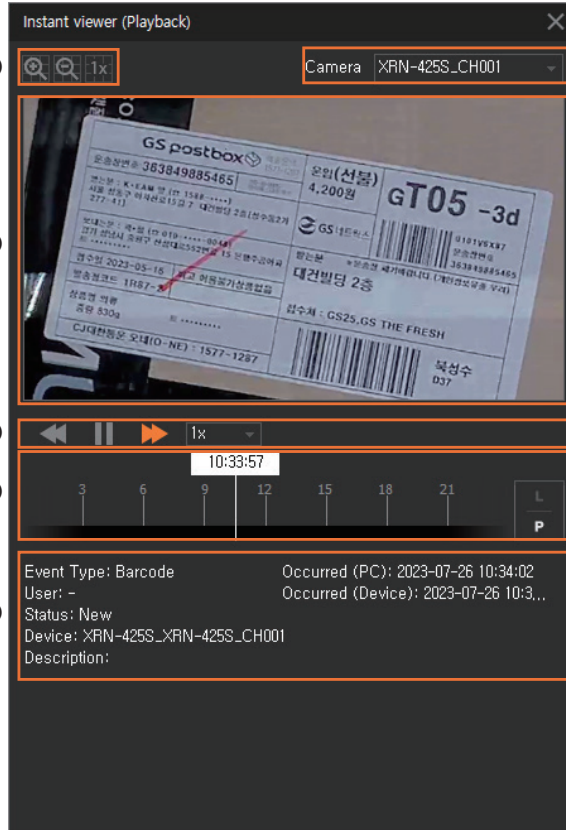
Instant viewer (Playback)

1x

Camera XRN-425S_CH001

GS postbox
운송장번호 383849885465
운임(선불) 4,200원
GT05 -3d
GS 네트웍스
대건빌딩 2층
2023-05-15
1R87-
830g
접수처 : CS25,GS THE FRESH
CJ대한통운 오네(O-NE) : 1577-1287
북성수
D37

1x

10:33:57

3 6 9 12 15 18 21

L
P

Event Type: Barcode
User: -
Status: New
Device: XRN-425S_XRN-425S_CH001
Description:

Occurred (PC): 2023-07-26 10:34:02
Occurred (Device): 2023-07-26 10:3...